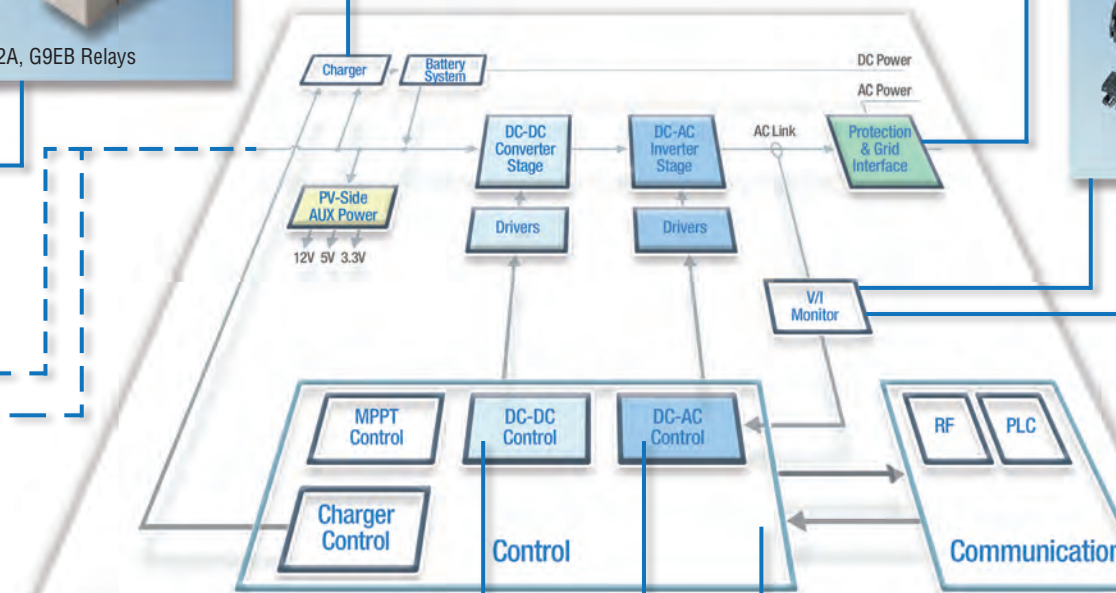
2A, G9EB Relays

Charger

Battery System

DC Power

AC Power

DC-DC Converter Stage

DC-AC Inverter Stage

AC Link

Protection & Grid Interface

PV-Side AUX Power

12V 5V 3.3V

Drivers

Drivers

V/I Monitor

MPPT Control

DC-DC Control

DC-AC Control

RF

PLC

Charger Control

Control

Communication